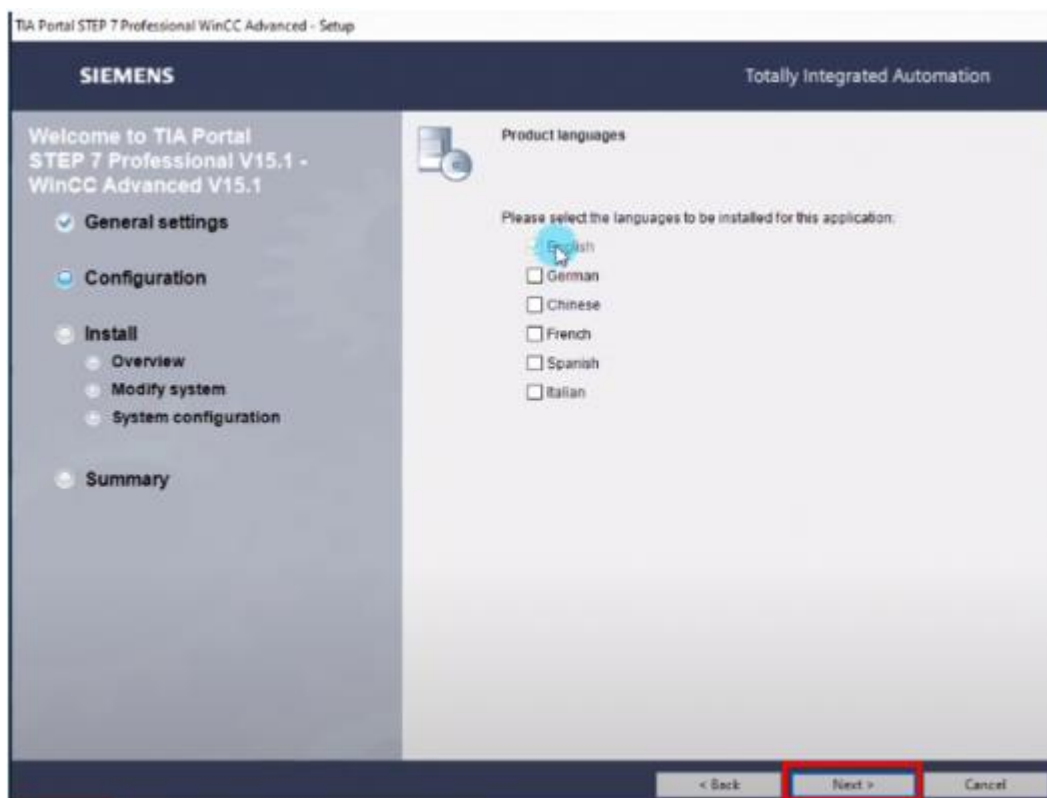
TIA Portal STEP 7 Professional WinCC Advanced - Setup

SIEMENS

Totally Integrated Automation

Welcome to TIA Portal STEP 7 Professional V15.1 - WinCC Advanced V15.1

General settings

Configuration

Install

Overview

Modify system

System configuration

Summary

Product languages

Please select the languages to be installed for this application:

English

German

Chinese

French

Spanish

Italian

< Back

Next >

Cancel